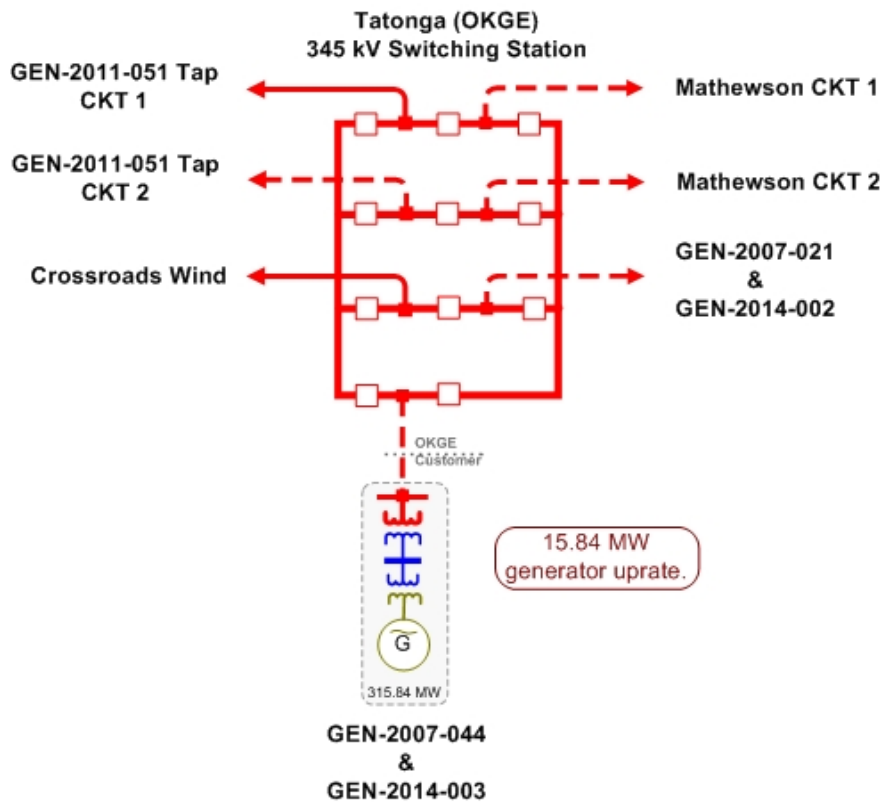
Tatonga (OKGE)
345 kV Switching Station

GEN-2011-051 Tap CKT 1

Mathewson CKT 1

GEN-2011-051 Tap CKT 2

Mathewson CKT 2

Crossroads Wind

GEN-2007-021 & GEN-2014-002

OKGE
Customer

15.84 MW generator uprate.

G

315.84 MW

GEN-2007-044 & GEN-2014-003